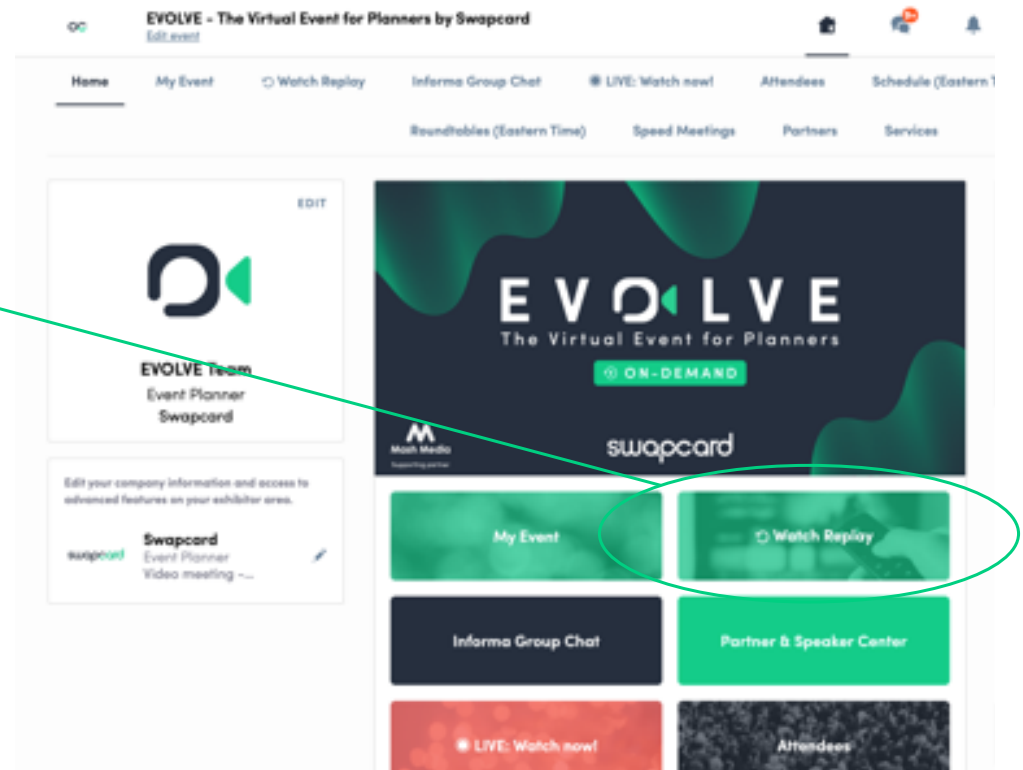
EVOLVE - The Virtual Event for Planners by Swapcard
Edit event

Home My Event Watch Replay Informa Group Chat LIVE: Watch now! Attendees Schedule (Eastern T

Roundtables (Eastern Time) Speed Meetings Partners Services

EDIT

EVOLVE Team
Event Planner
Swapcard

Edit your company information and access to advanced features on your exhibitor area.

swapcard
Swapcard
Event Planner
Video meeting -...

EVOLVE
The Virtual Event for Planners
ON-DEMAND

Mash Media
Supporting partner

swapcard

My Event

Watch Replay

Informa Group Chat

Partner & Speaker Center

LIVE: Watch now!

Attendees